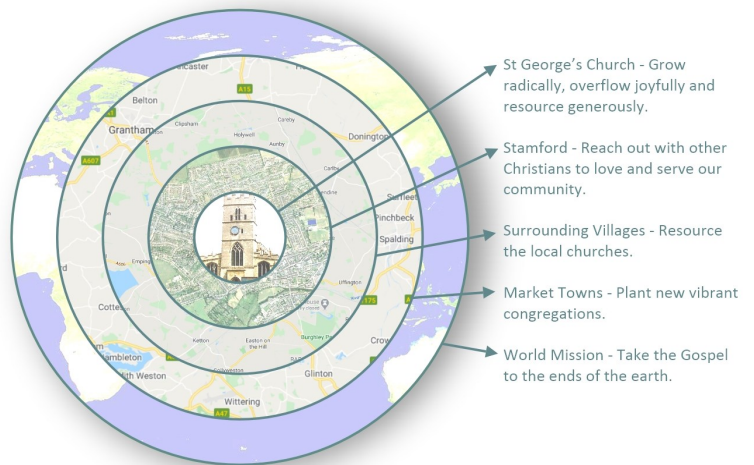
St George's Church - Grow radically, overflow joyfully and resource generously.

Stamford - Reach out with other Christians to love and serve our community.

Surrounding Villages - Resource the local churches.

Market Towns - Plant new vibrant congregations.

World Mission - Take the Gospel to the ends of the earth.

ncaster
A15
Belton
Grantham
Donington
A607
Surfleet
Pinchbeck
Spalding
Cottes
A1175
Crow
Ketton
Easton on the Hill
Burghley Park
Glinton
Ambleton
th Weston
Wittering
A47